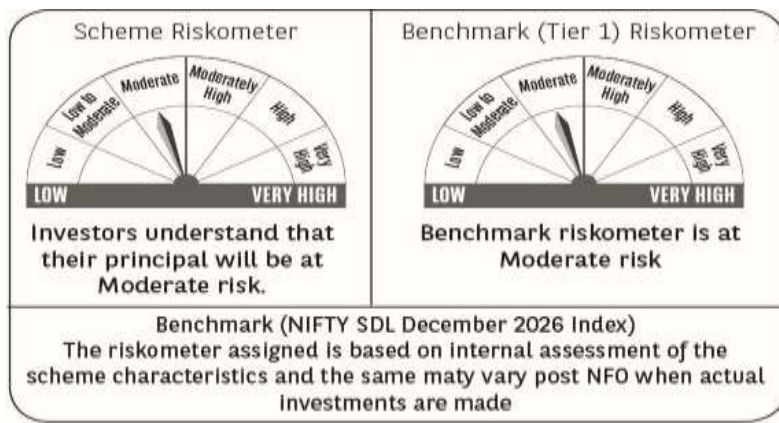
| Scheme Riskometer | Benchmark (Tier 1) Riskometer |
|---|---|
| Low, Low to Moderate, Moderate, Moderately High, High, Very High | Low, Low to Moderate, Moderate, Moderately High, High, Very High |
| LOW VERY HIGH | LOW VERY HIGH |
| Investors understand that their principal will be at Moderate risk. | Benchmark riskometer is at Moderate risk |

Benchmark (NIFTY SDL December 2026 Index)
The riskometer assigned is based on internal assessment of the scheme characteristics and the same maty vary post NFO when actual investments are made